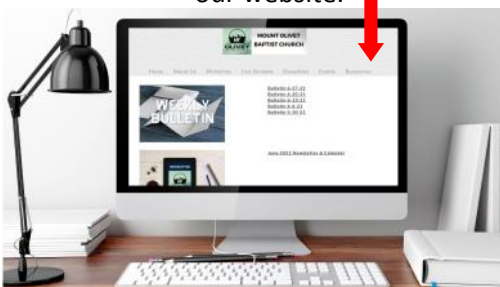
our website.

OLIVET MOUNT OLIVET BAPTIST CHURCH

Home About Us Ministries Live Streams Donations Events Resources

WEEKLY BULLETIN

Bulletin 6-27-21
Bulletin 6-20-21
Bulletin 6-13-21
Bulletin 6-6-21
Bulletin 5-30-21

June 2021 Newsletter & Calendar